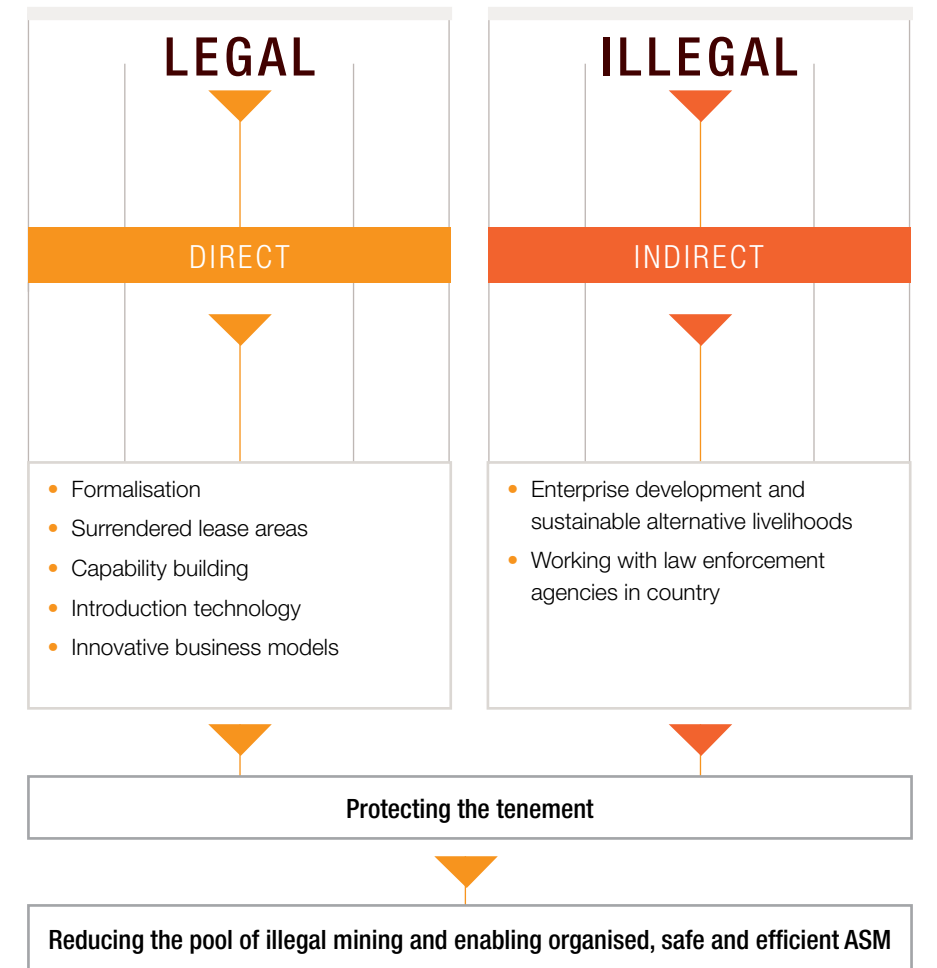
LEGAL

DIRECT

- Formalisation
- Surrendered lease areas
- Capability building
- Introduction technology
- Innovative business models

ILLEGAL

INDIRECT

- Enterprise development and sustainable alternative livelihoods
- Working with law enforcement agencies in country

Protecting the tenement

Reducing the pool of illegal mining and enabling organised, safe and efficient ASM